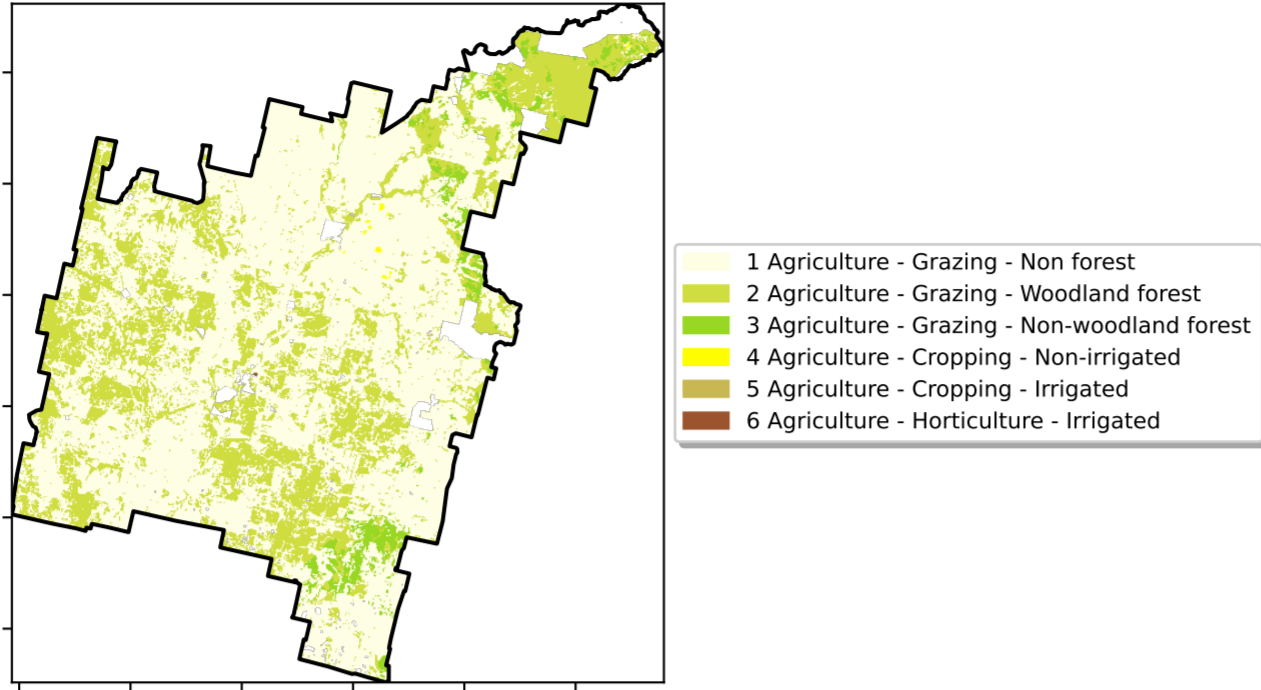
1 Agriculture - Grazing - Non forest
2 Agriculture - Grazing - Woodland forest
3 Agriculture - Grazing - Non-woodland forest
4 Agriculture - Cropping - Non-irrigated
5 Agriculture - Cropping - Irrigated
6 Agriculture - Horticulture - Irrigated